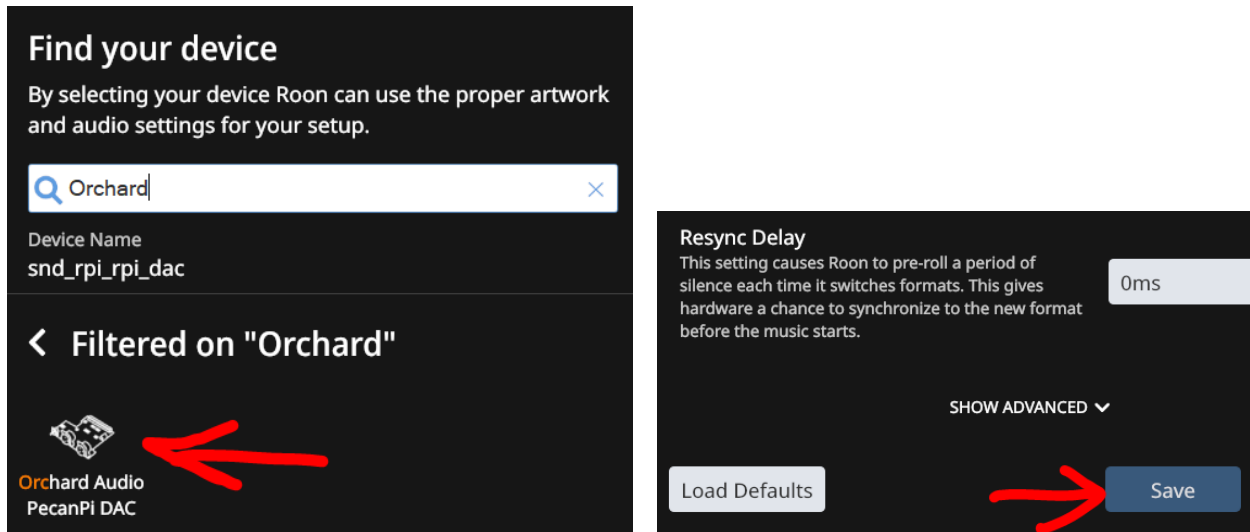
Find your device

By selecting your device Roon can use the proper artwork and audio settings for your setup.

Orchard

Device Name
snd_rpi_rpi_dac

< Filtered on "Orchard"

Orchard Audio PecanPi DAC

Resync Delay
This setting causes Roon to pre-roll a period of silence each time it switches formats. This gives hardware a chance to synchronize to the new format before the music starts.

0ms

SHOW ADVANCED

Load Defaults

Save